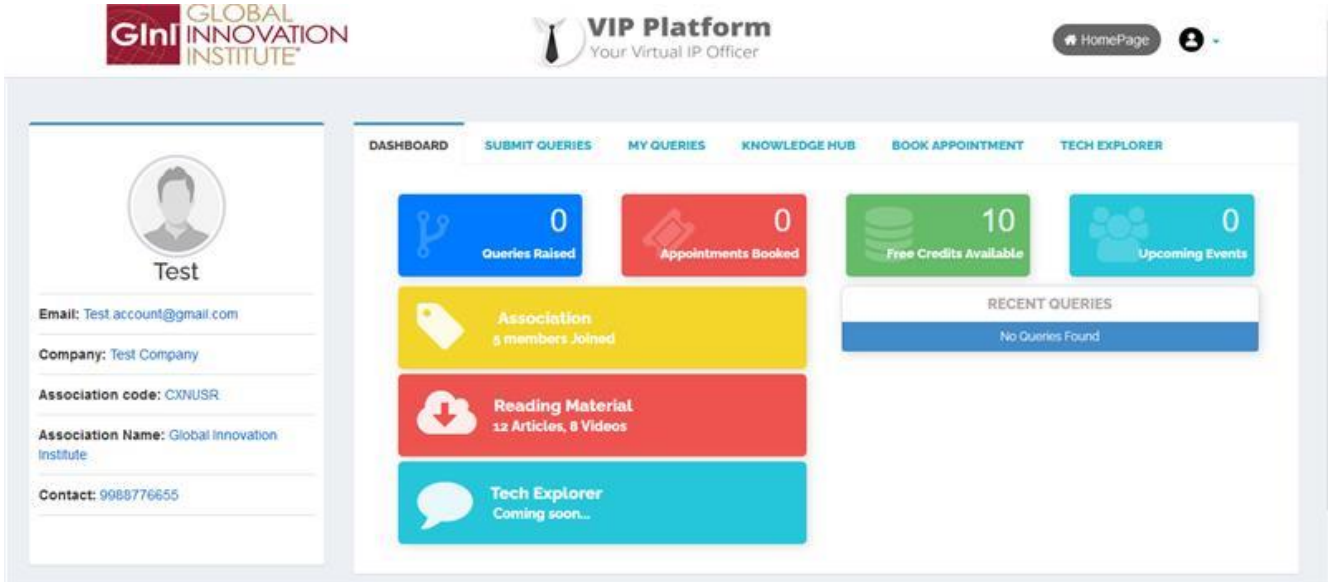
GInI GLOBAL INNOVATION INSTITUTE®

VIP Platform
Your Virtual IP Officer

HomePage

Test

Email: Test.account@gmail.com

Company: Test Company

Association code: CXNUSR

Association Name: Global Innovation Institute

Contact: 9988776655

DASHBOARD | SUBMIT QUERIES | MY QUERIES | KNOWLEDGE HUB | BOOK APPOINTMENT | TECH EXPLORER

0
Queries Raised

0
Appointments Booked

10
Free Credits Available

0
Upcoming Events

Association
5 members Joined

RECENT QUERIES
No Queries Found

Reading Material
12 Articles, 8 Videos

Tech Explorer
Coming soon...